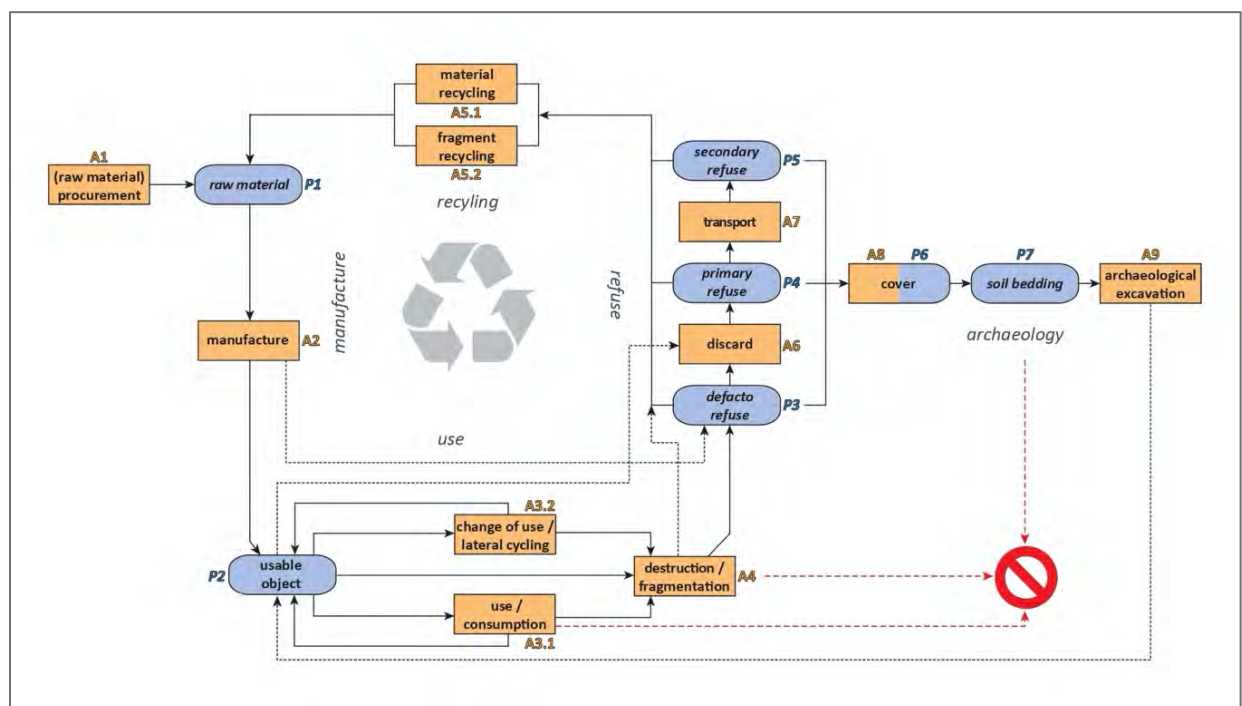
material recycling
A5.1
fragment recycling
A5.2

A1
(raw material) procurement

raw material P1

recyling

secondary refuse P5

transport A7

primary refuse P4

A8 P6
cover

P7
soil bedding

A9
archaeological excavation

manufacture

refuse

manufacture A2

discard A6

archaeology

defacto refuse P3

use

A3.2
change of use / lateral cycling

P2 usable object

destruction / fragmentation A4

use / consumption
A3.1